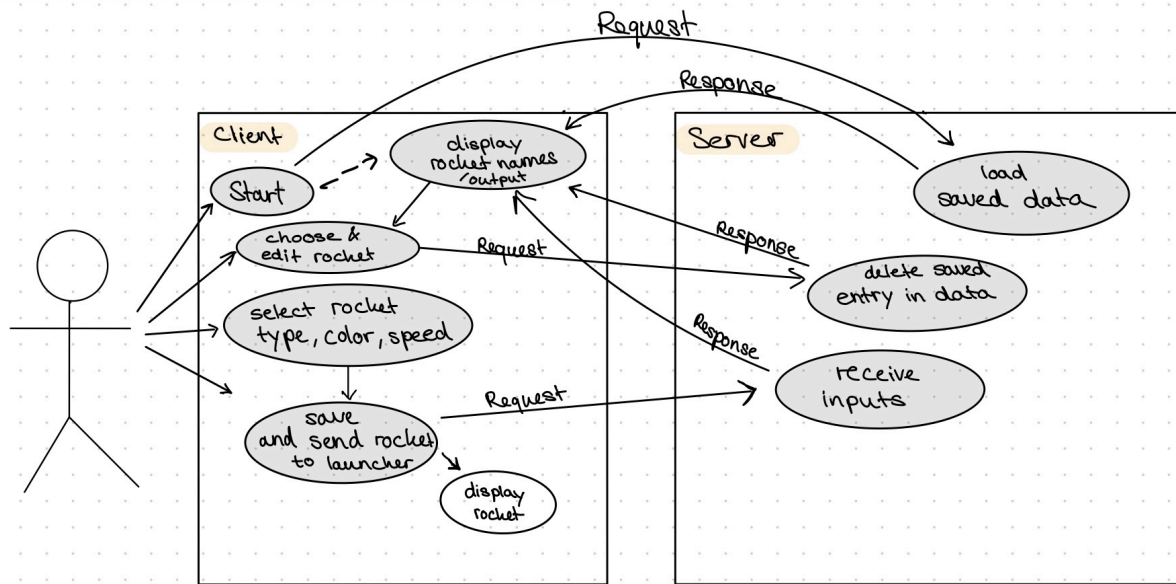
Request

Response

Client

display rocket names /output

Start

choose & edit rocket

select rocket type, color, speed

save and send rocket to launcher

display rocket

Server

load saved data

Response

Request

delete saved entry in data

Response

receive inputs

Request